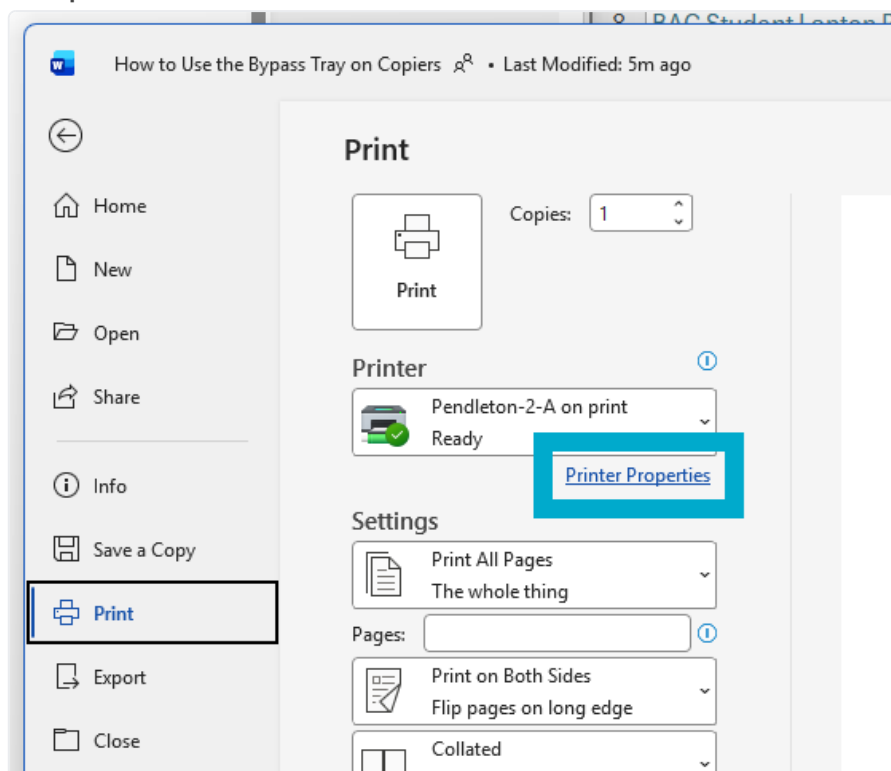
8 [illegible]

How to Use the Bypass Tray on Copiers • Last Modified: 5m ago

Home
New
Open
Share
Info
Save a Copy
Print
Export
Close

Print

Print

Copies: 1

Printer

Pendleton-2-A on print
Ready

Printer Properties

Settings

Print All Pages
The whole thing

Pages:

Print on Both Sides
Flip pages on long edge

Collated